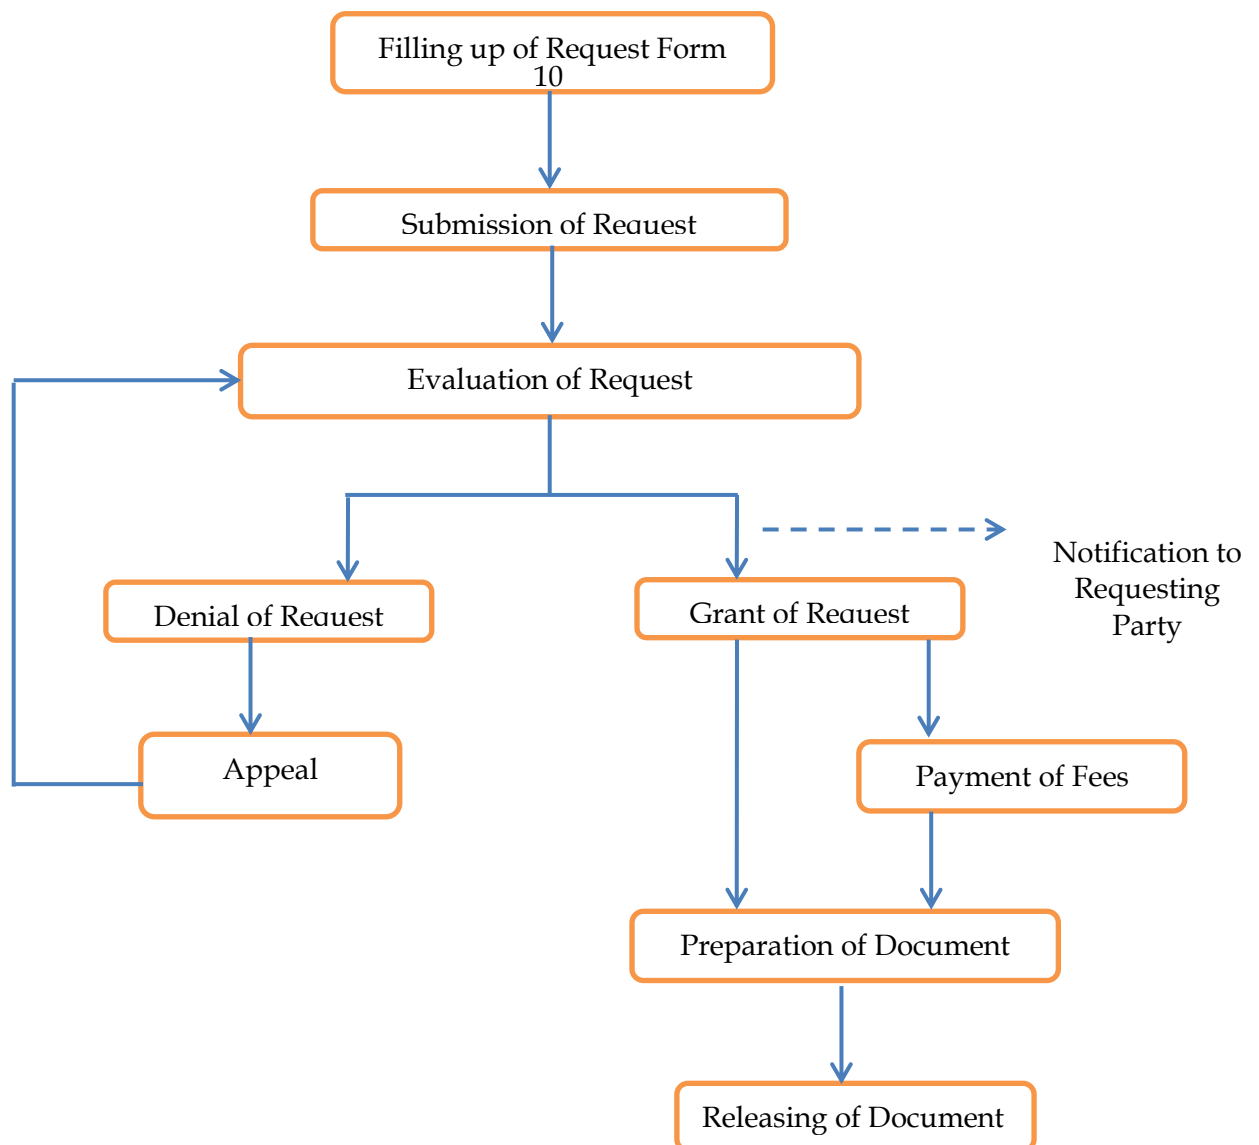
Filling up of Request Form 10

Submission of Request

Evaluation of Request

Denial of Request

Grant of Request

Notification to Requesting Party

Appeal

Payment of Fees

Preparation of Document

Releasing of Document